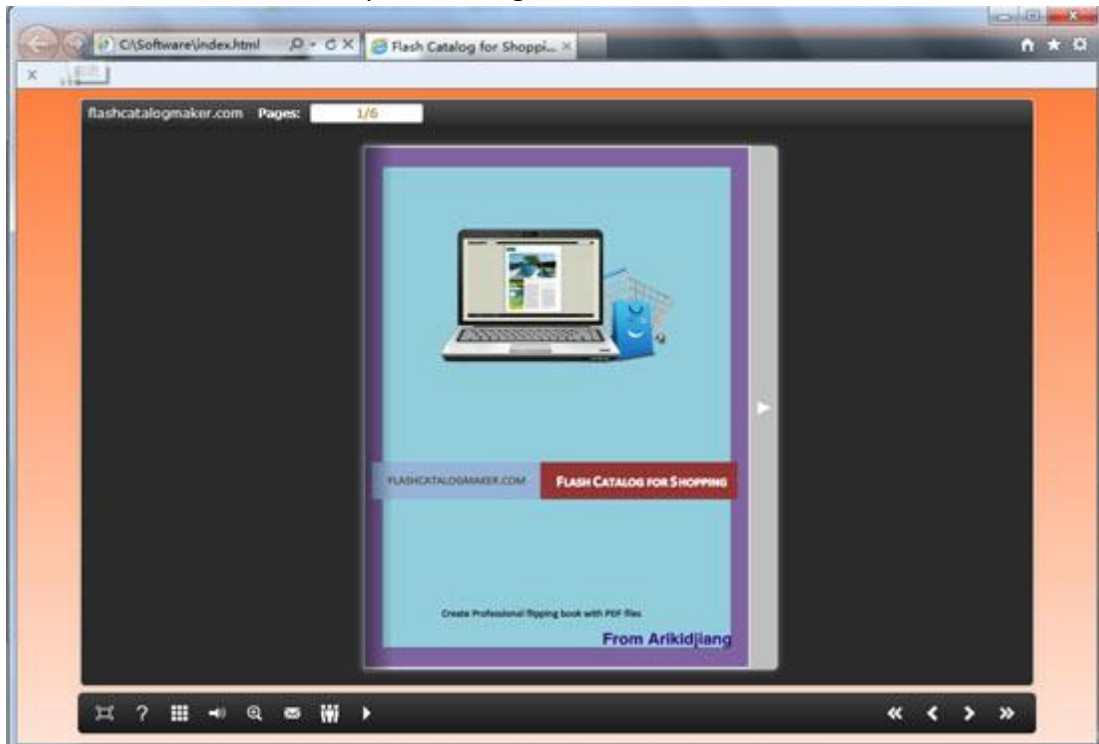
C:\Software\index.html

Flash Catalog for Shoppi...

flashcatalogmaker.com Pages: 1/6

FLASHCATALOGMAKER.COM

FLASH CATALOG FOR SHOPPING

Create Professional flipping book with PDF files

From Arikidjiang